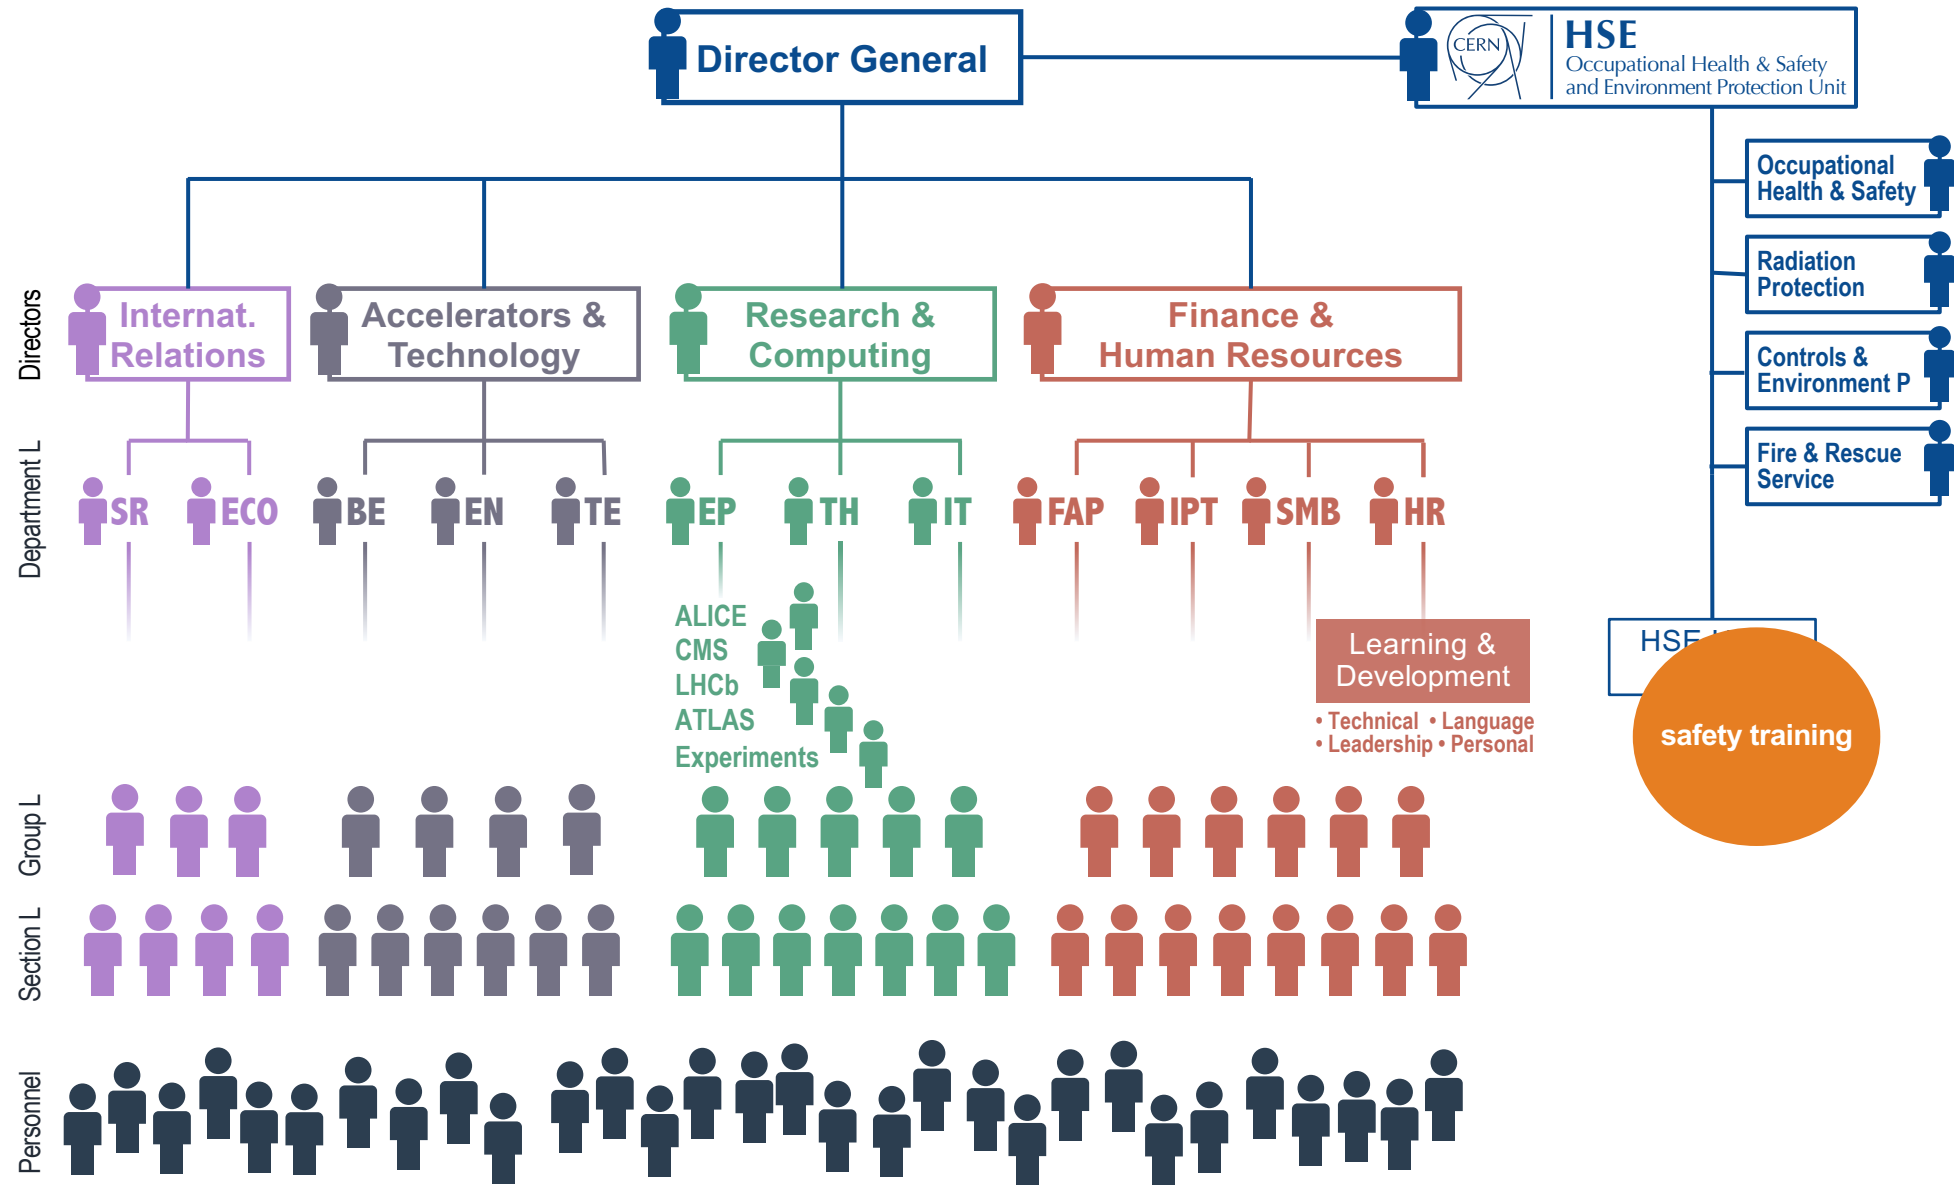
Director General

CERN
HSE
Occupational Health & Safety and Environment Protection Unit

Occupational Health & Safety

Radiation Protection

Controls & Environment P

Fire & Rescue Service

Directors

Internat. Relations

Accelerators & Technology

Research & Computing

Finance & Human Resources

Department L

SR ECO BE EN TE EP TH IT FAP IPT SMB HR

ALICE
CMS
LHCb
ATLAS
Experiments

Learning & Development
• Technical • Language
• Leadership • Personal

HSE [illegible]

safety training

Group L

Section L

Personnel